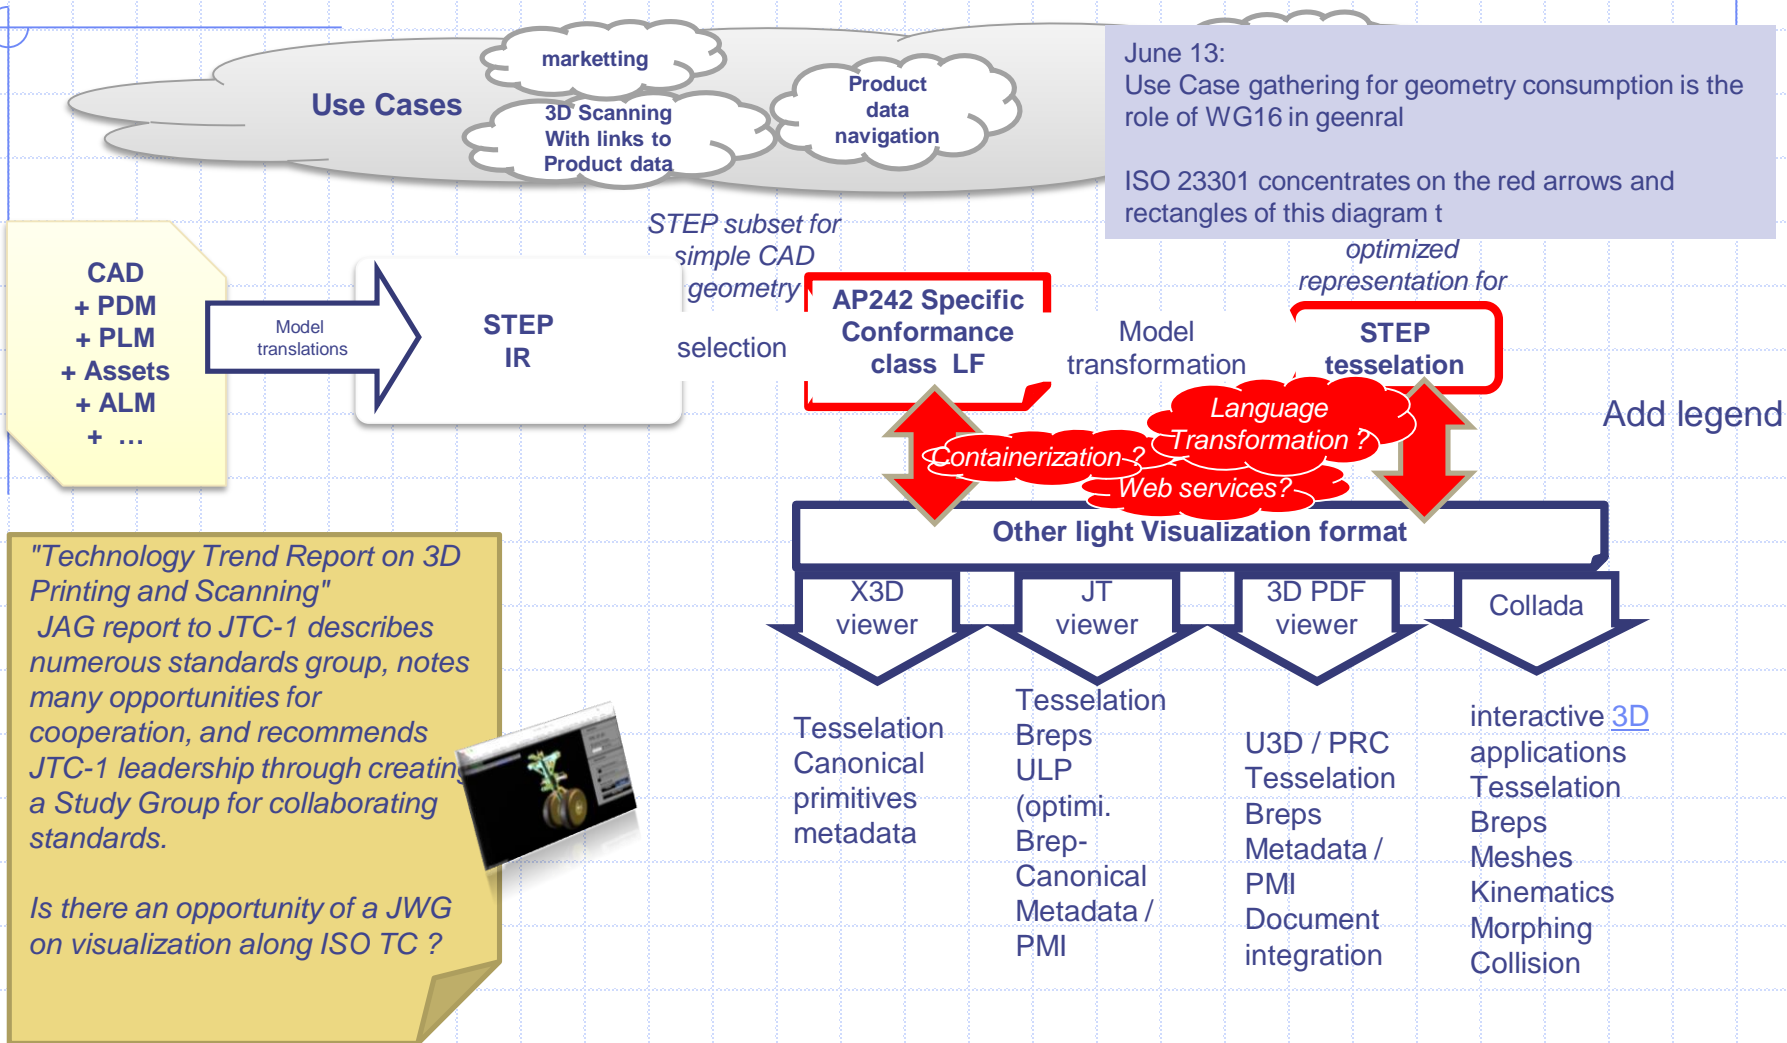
Use Cases

marketting

3D Scanning With links to Product data

Product data navigation

June 13:
Use Case gathering for geometry consumption is the role of WG16 in geenral

ISO 23301 concentrates on the red arrows and rectangles of this diagram t

CAD
+ PDM
+ PLM
+ Assets
+ ALM
+ …

Model translations

STEP IR

STEP subset for simple CAD geometry

selection

AP242 Specific Conformance class LF

Model transformation

optimized representation for

STEP tesselation

Add legend

Language Transformation ?

Containerization ?

Web services?

Other light Visualization format

X3D viewer

JT viewer

3D PDF viewer

Collada

Tesselation
Canonical primitives
metadata

Tesselation
Breps
ULP
(optimi.
Brep-
Canonical
Metadata /
PMI

U3D / PRC
Tesselation
Breps
Metadata /
PMI
Document integration

interactive 3D applications
Tesselation
Breps
Meshes
Kinematics
Morphing
Collision

"Technology Trend Report on 3D Printing and Scanning"
JAG report to JTC-1 describes numerous standards group, notes many opportunities for cooperation, and recommends JTC-1 leadership through creatin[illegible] a Study Group for collaborating standards.

Is there an opportunity of a JWG on visualization along ISO TC ?